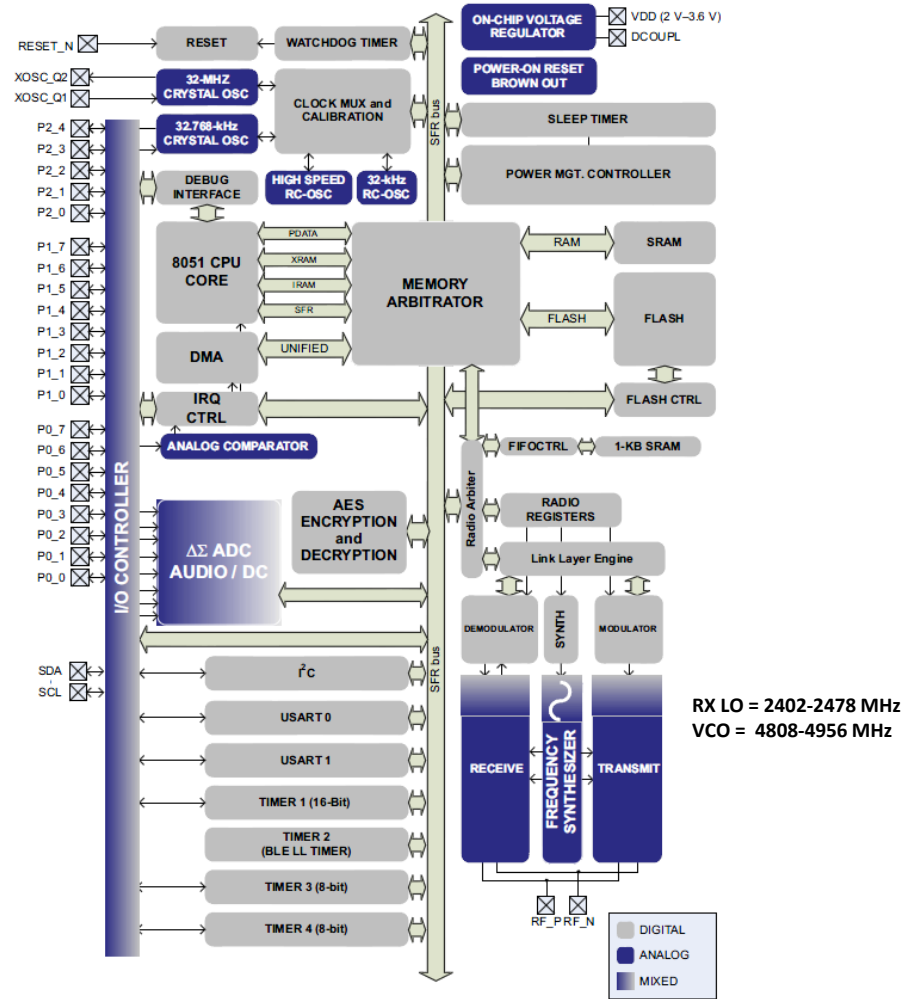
RESET_N
XOSC_Q2
XOSC_Q1
P2_4
P2_3
P2_2
P2_1
P2_0
P1_7
P1_6
P1_5
P1_4
P1_3
P1_2
P1_1
P1_0
P0_7
P0_6
P0_5
P0_4
P0_3
P0_2
P0_1
P0_0
SDA
SCL

I/O CONTROLLER

RESET
WATCHDOG TIMER
32-MHZ CRYSTAL OSC
CLOCK MUX and CALIBRATION
32.768-kHz CRYSTAL OSC
HIGH SPEED RC-OSC
32-kHz RC-OSC
DEBUG INTERFACE
8051 CPU CORE
PDATA
XRAM
IRAM
SFR
DMA
UNIFIED
IRQ CTRL
ANALOG COMPARATOR
ΔΣ ADC AUDIO / DC
AES ENCRYPTION and DECRYPTION
$I^2C$
USART 0
USART 1
TIMER 1 (16-Bit)
TIMER 2 (BLE LL TIMER)
TIMER 3 (8-bit)
TIMER 4 (8-bit)

SFR bus
SFR bus

ON-CHIP VOLTAGE REGULATOR
VDD (2 V–3.6 V)
DCOUPL
POWER-ON RESET BROWN OUT
SLEEP TIMER
POWER MGT. CONTROLLER
MEMORY ARBITRATOR
RAM
SRAM
FLASH
FLASH
FLASH CTRL
FIFOCTRL
1-KB SRAM
Radio Arbiter
RADIO REGISTERS
Link Layer Engine
DEMODULATOR
SYNTH
MODULATOR
RECEIVE
FREQUENCY SYNTHESIZER
TRANSMIT
RF_P
RF_N

RX LO = 2402-2478 MHz
VCO = 4808-4956 MHz

DIGITAL
ANALOG
MIXED